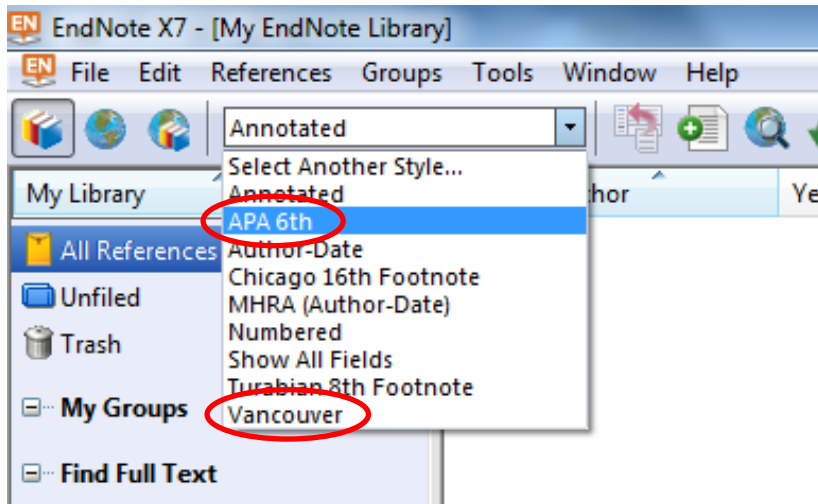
EN EndNote X7 - [My EndNote Library]

EN File Edit References Groups Tools Window Help

Annotated

My Library

All References

Unfiled

Trash

My Groups

Find Full Text

Select Another Style...
Annotated
APA 6th
Author-Date
Chicago 16th Footnote
MHRA (Author-Date)
Numbered
Show All Fields
Turabian 8th Footnote
Vancouver

thor

Ye